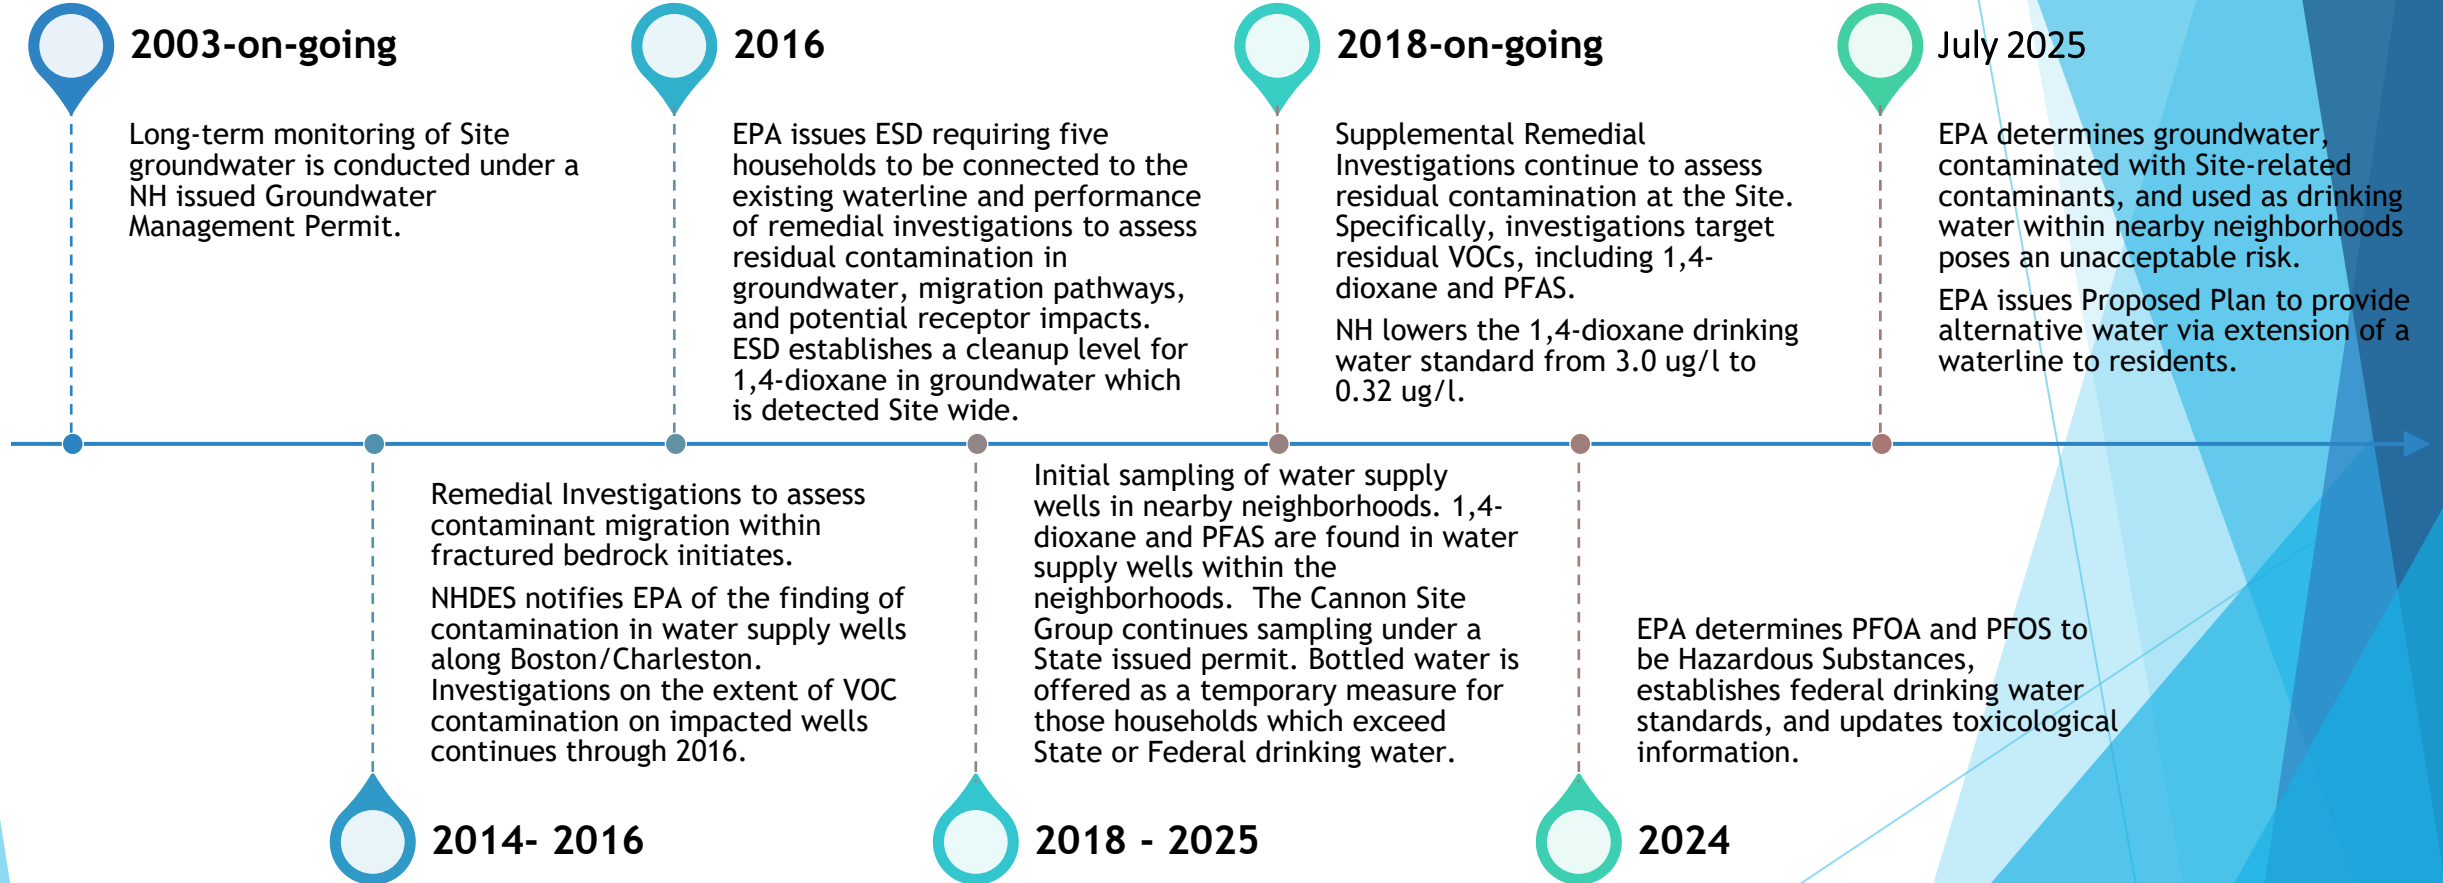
2003-on-going

Long-term monitoring of Site groundwater is conducted under a NH issued Groundwater Management Permit.

2016

EPA issues ESD requiring five households to be connected to the existing waterline and performance of remedial investigations to assess residual contamination in groundwater, migration pathways, and potential receptor impacts. ESD establishes a cleanup level for 1,4-dioxane in groundwater which is detected Site wide.

2018-on-going

Supplemental Remedial Investigations continue to assess residual contamination at the Site. Specifically, investigations target residual VOCs, including 1,4-dioxane and PFAS.

NH lowers the 1,4-dioxane drinking water standard from 3.0 ug/l to 0.32 ug/l.

July 2025

EPA determines groundwater, contaminated with Site-related contaminants, and used as drinking water within nearby neighborhoods poses an unacceptable risk.

EPA issues Proposed Plan to provide alternative water via extension of a waterline to residents.

Remedial Investigations to assess contaminant migration within fractured bedrock initiates.

NHDES notifies EPA of the finding of contamination in water supply wells along Boston/Charleston. Investigations on the extent of VOC contamination on impacted wells continues through 2016.

2014- 2016

Initial sampling of water supply wells in nearby neighborhoods. 1,4-dioxane and PFAS are found in water supply wells within the neighborhoods. The Cannon Site Group continues sampling under a State issued permit. Bottled water is offered as a temporary measure for those households which exceed State or Federal drinking water.

2018 - 2025

EPA determines PFOA and PFOS to be Hazardous Substances, establishes federal drinking water standards, and updates toxicological information.

2024